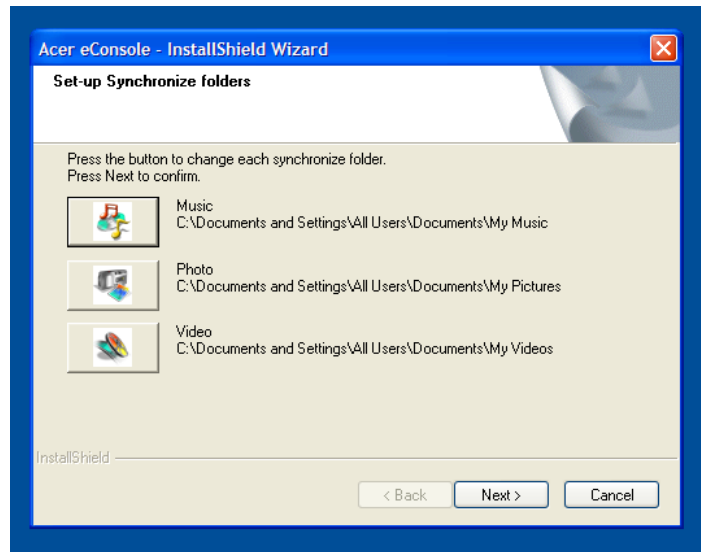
Acer eConsole - InstallShield Wizard

Set-up Synchronize folders

Press the button to change each synchronize folder.
Press Next to confirm.

Music
C:\Documents and Settings\All Users\Documents\My Music

Photo
C:\Documents and Settings\All Users\Documents\My Pictures

Video
C:\Documents and Settings\All Users\Documents\My Videos

InstallShield

< Back
Next >
Cancel